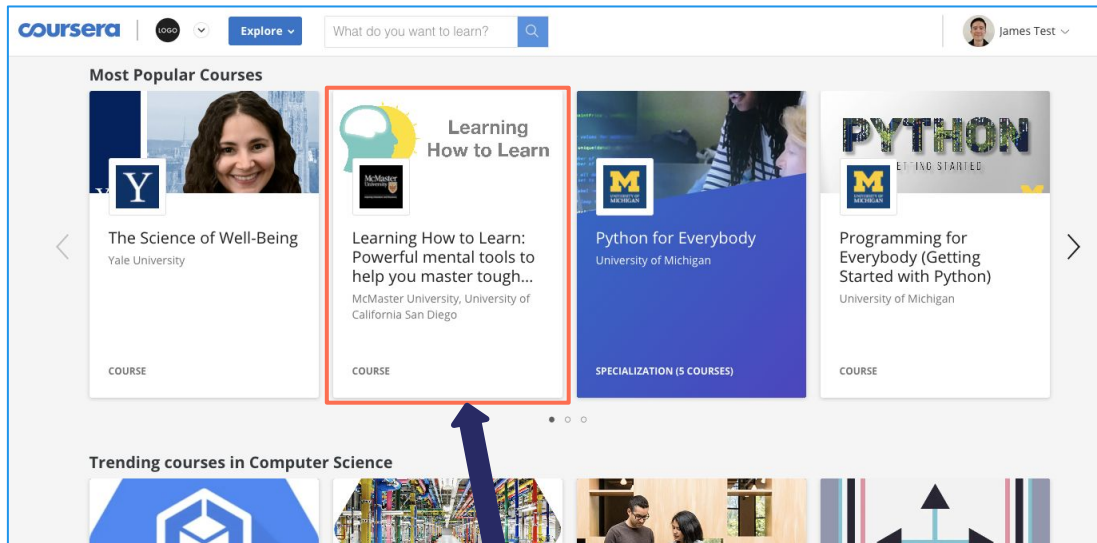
coursera | LOGO Explore What do you want to learn? James Test

Most Popular Courses

Y
The Science of Well-Being
Yale University
COURSE

Learning How to Learn
McMaster University
Learning How to Learn: Powerful mental tools to help you master tough...
McMaster University, University of California San Diego
COURSE

M UNIVERSITY OF MICHIGAN
Python for Everybody
University of Michigan
SPECIALIZATION (5 COURSES)

PYTHON
GETTING STARTED
M UNIVERSITY OF MICHIGAN
Programming for Everybody (Getting Started with Python)
University of Michigan
COURSE

Trending courses in Computer Science